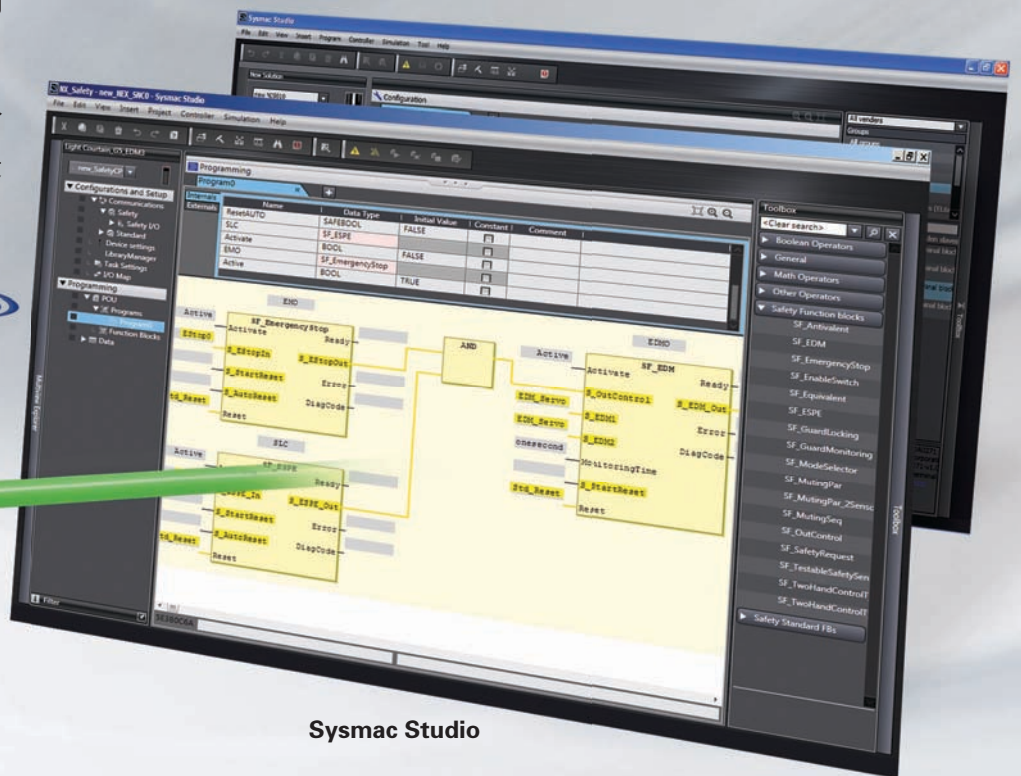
Sysmac Studio

File Edit View Insert Program Controller Simulation Tool Help

New Solution

Configuration

All vendors

Groups

All groups

NX_Safety - new_NX_SNC0 - Sysmac Studio

File Edit View Insert Project Controller Simulation Help

Light Courtain_G5_EDM3

new_SafetyCP

▼ Configurations and Setup

Communications

Safety

Safety I/O

Standard

Device settings

LibraryManager

Task Settings

I/O Map

▼ Programming

POU

Programs

Program0

Function Blocks

Data

Multiview Explorer

Filter

Programming

Program0

Internals

Externals

| Name | Data Type | Initial Value | Constant | Comment |
|---|---|---|---|---|
| ResetAUTO | SAFEBOOL | FALSE | | |
| SLC | SF_ESPE | | | |
| Activate | BOOL | FALSE | | |
| EMO | SF_EmergencyStop | | | |
| Active | BOOL | TRUE | | |

EMO

Active

SF_EmergencyStop

Activate

Ready

EStop0

S_EStopIn

S_EStopOut

S_StartReset

Error

S_AutoReset

DiagCode

Std_Reset

Reset

AND

EDMO

Active

SF_EDM

Activate

Ready

EDM_Servo

S_OutControl

S_EDM_Out

S_EDM1

EDM_Servo

Error

S_EDM2

DiagCode

onesecond

MonitoringTime

Std_Reset

S_StartReset

Reset

SLC

Active

SF_ESPE

Activate

Ready

S_ESPE_In

S_ESPE_Out

S_StartReset

Error

Std_Reset

S_AutoReset

DiagCode

Reset

Toolbox

<Clear search>

Boolean Operators

General

Math Operators

Other Operators

Safety Function blocks

SF_Antivalent

SF_EDM

SF_EmergencyStop

SF_EnableSwitch

SF_Equivalent

SF_ESPE

SF_GuardLocking

SF_GuardMonitoring

SF_ModeSelector

SF_MutingPar

SF_MutingPar_2Sensor

SF_MutingSeq

SF_OutControl

SF_SafetyRequest

SF_TestableSafetySen

SF_TwoHandControlT

SF_TwoHandControlT

Safety Standard FBs

Toolbox

Sysmac Studio